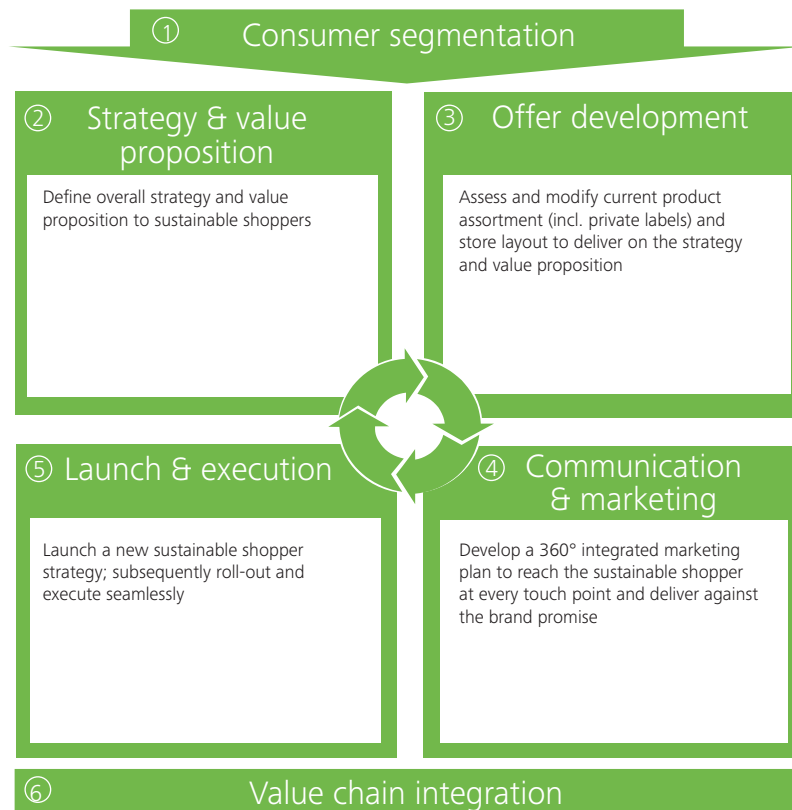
① Consumer segmentation

② Strategy & value proposition

Define overall strategy and value proposition to sustainable shoppers

③ Offer development

Assess and modify current product assortment (incl. private labels) and store layout to deliver on the strategy and value proposition

⑤ Launch & execution

Launch a new sustainable shopper strategy; subsequently roll-out and execute seamlessly

④ Communication & marketing

Develop a 360° integrated marketing plan to reach the sustainable shopper at every touch point and deliver against the brand promise

⑥ Value chain integration